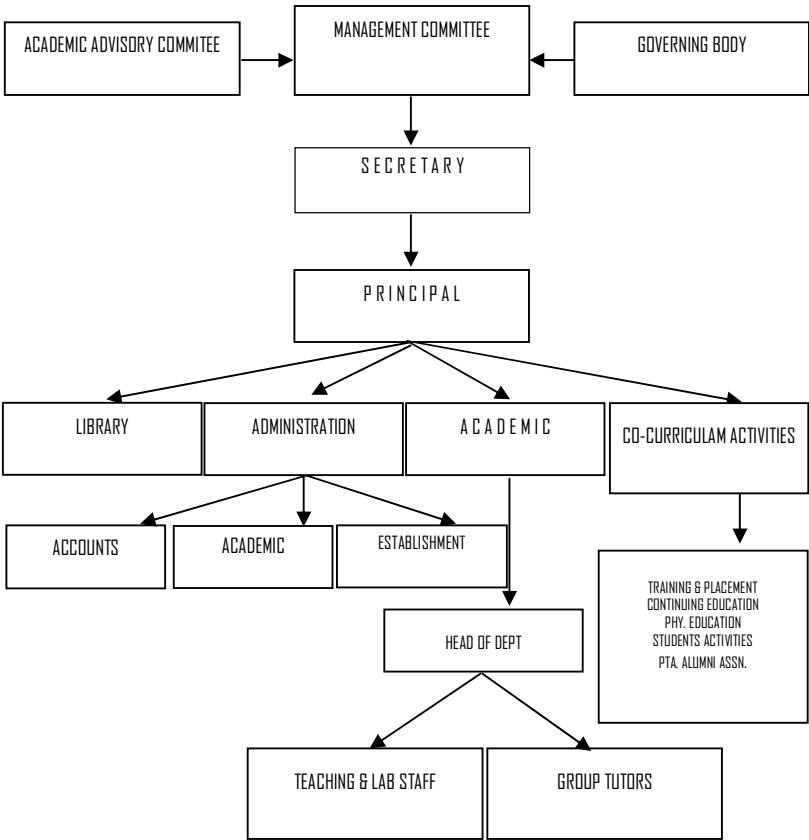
ACADEMIC ADVISORY COMMITEE

MANAGEMENT COMMITTEE

GOVERNING BODY

S E C R E T A R Y

P R I N C I P A L

LIBRARY

ADMINISTRATION

A C A D E M I C

CO-CURRICULAM ACTIVITIES

ACCOUNTS

ACADEMIC

ESTABLISHMENT

HEAD OF DEPT

TRAINING & PLACEMENT
CONTINUING EDUCATION
PHY. EDUCATION
STUDENTS ACTIVITIES
PTA. ALUMNI ASSN.

TEACHING & LAB STAFF

GROUP TUTORS